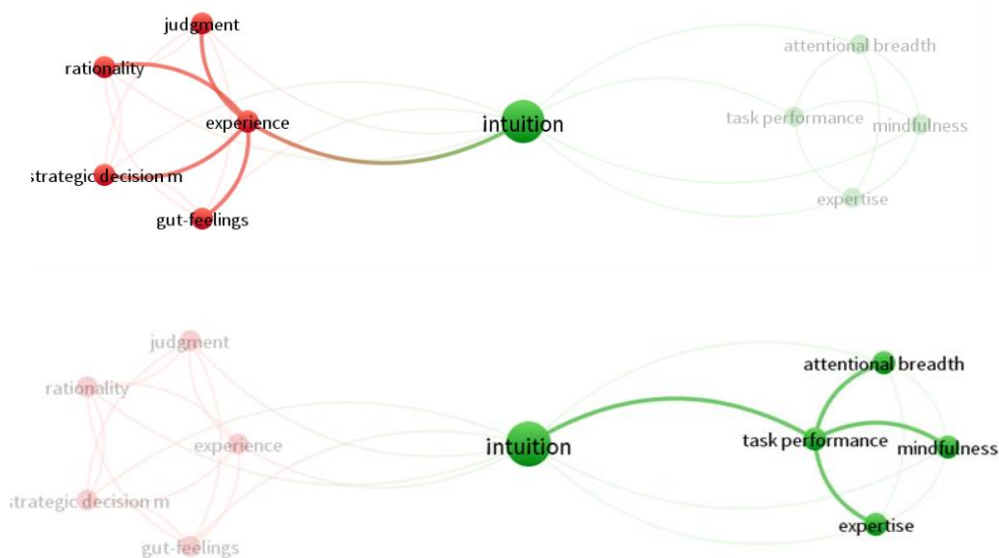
judgment
rationality
experience
strategic decision m
gut-feelings
intuition
attentional breadth
task performance
mindfulness
expertise

judgment
rationality
experience
strategic decision m
gut-feelings
intuition
attentional breadth
task performance
mindfulness
expertise